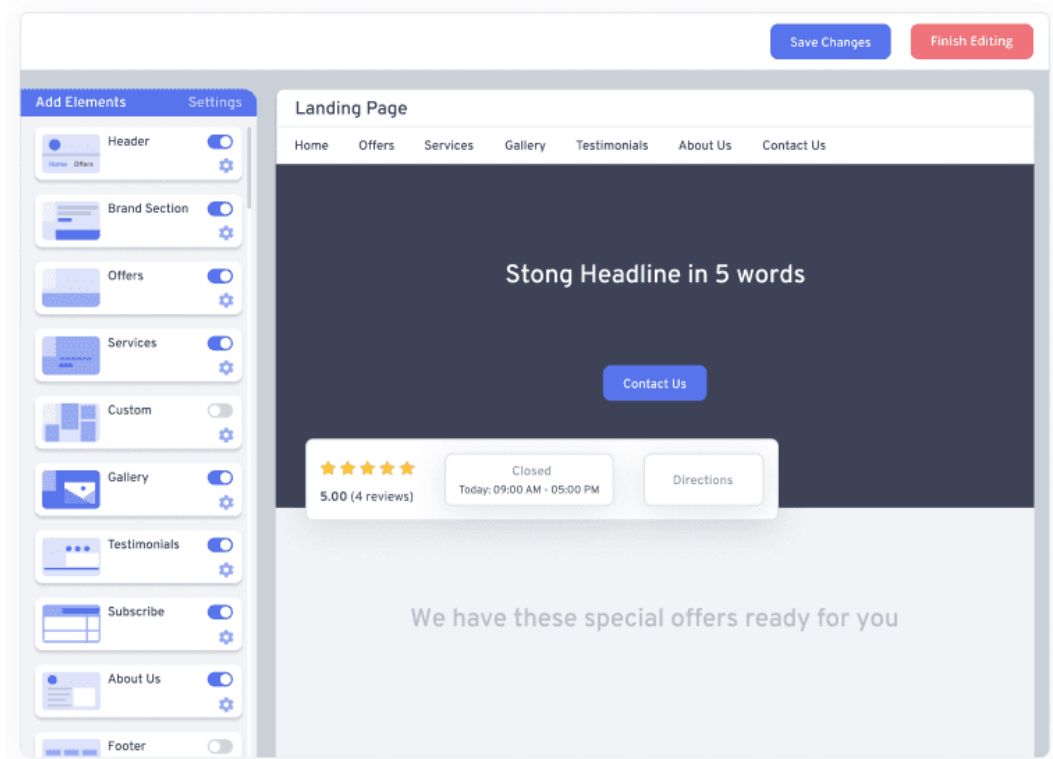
Save Changes
Finish Editing

Add Elements
Settings

Home Offers
Header

Brand Section

Offers

Services

Custom

Gallery

Testimonials

Subscribe

About Us

Footer

Landing Page

Home
Offers
Services
Gallery
Testimonials
About Us
Contact Us

Stong Headline in 5 words

Contact Us

5.00 (4 reviews)

Closed
Today: 09:00 AM - 05:00 PM

Directions

We have these special offers ready for you